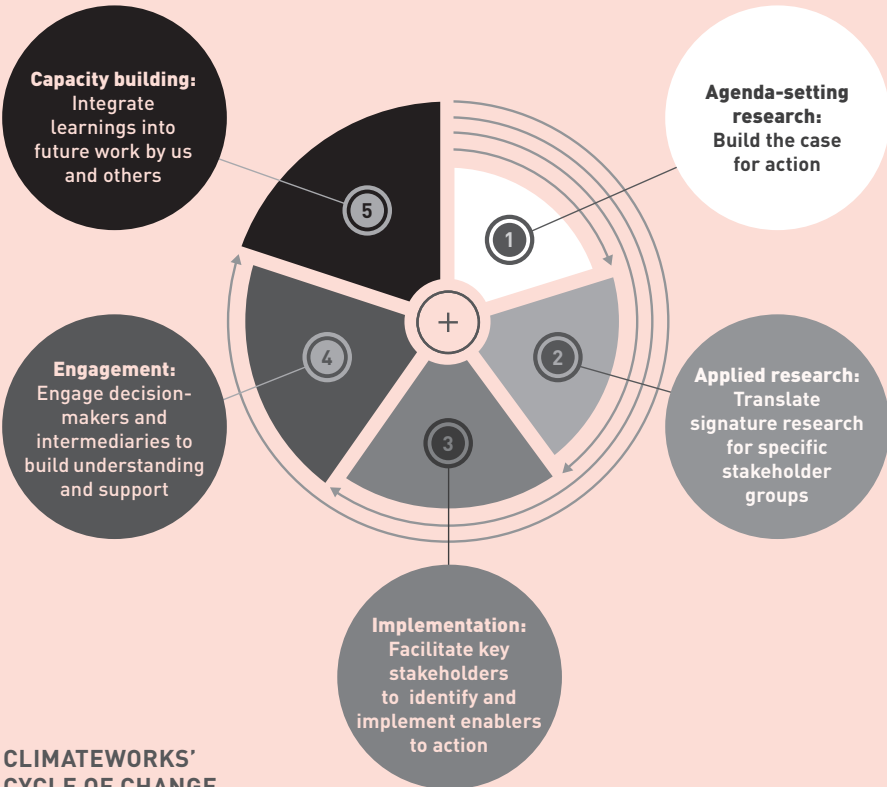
Capacity building:
Integrate learnings into future work by us and others

Agenda-setting research:
Build the case for action

5

1

+

4

2

3

Engagement:
Engage decision-makers and intermediaries to build understanding and support

Applied research:
Translate signature research for specific stakeholder groups

Implementation:
Facilitate key stakeholders to identify and implement enablers to action

CLIMATEWORKS'
CYCLE OF CHANGE